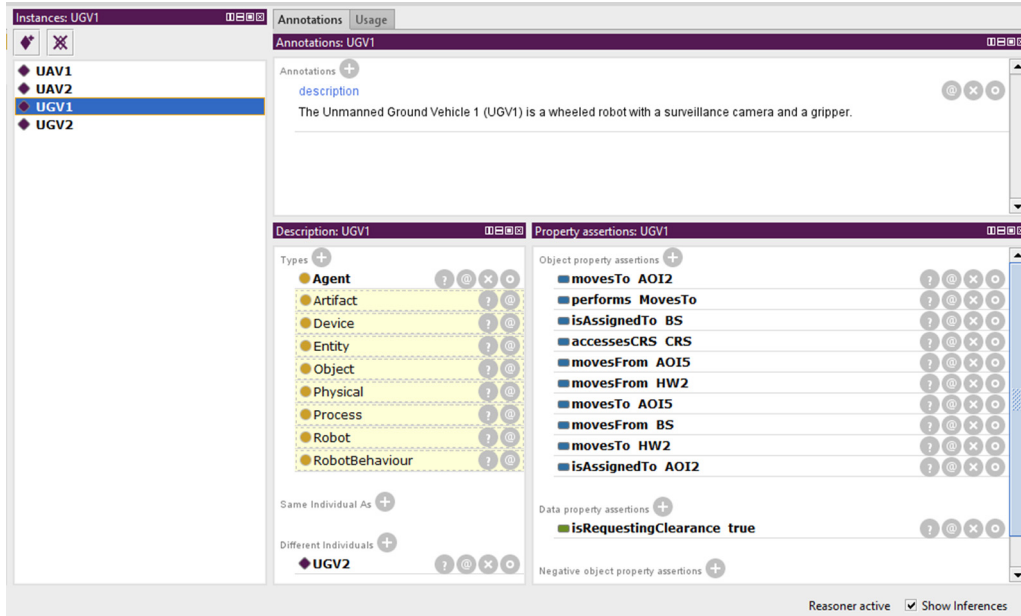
Instances: UGV1

UAV1
UAV2
UGV1
UGV2

Annotations | Usage

Annotations: UGV1

Annotations

description

The Unmanned Ground Vehicle 1 (UGV1) is a wheeled robot with a surveillance camera and a gripper.

Description: UGV1

Types

Agent
Artifact
Device
Entity
Object
Physical
Process
Robot
RobotBehaviour

Same Individual As

Different Individuals

UGV2

Property assertions: UGV1

Object property assertions

movesTo AOI2
performs MovesTo
isAssignedTo BS
accessesCRS CRS
movesFrom AOI5
movesFrom HW2
movesTo AOI5
movesFrom BS
movesTo HW2
isAssignedTo AOI2

Data property assertions

isRequestingClearance true

Negative object property assertions

Reasoner active
Show Inferences